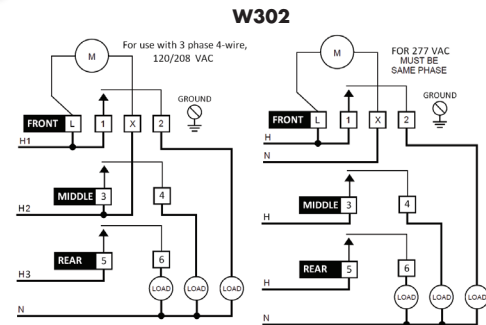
W302

M

For use with 3 phase 4-wire, 120/208 VAC

GROUND

FRONT L 1 X 2

H1

MIDDLE 3 4

H2

REAR 5 6

H3

LOAD LOAD LOAD

N

M

FOR 277 VAC MUST BE SAME PHASE

GROUND

FRONT L 1 X 2

H

N

MIDDLE 3 4

H

REAR 5 6

H

LOAD LOAD LOAD

N